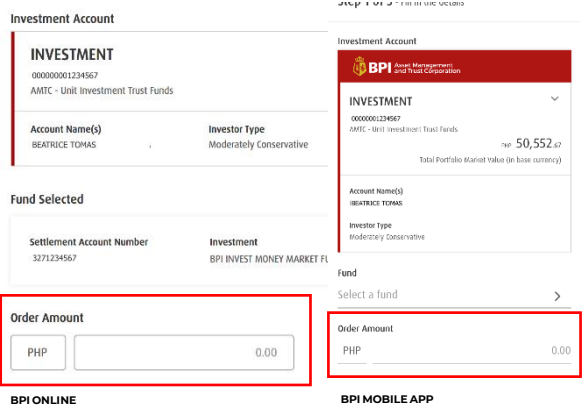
Investment Account

INVESTMENT
000000001234567
AMTC - Unit Investment Trust Funds

Account Name(s)
BEATRICE TOMAS

Investor Type
Moderately Conservative

Fund Selected

Settlement Account Number
3271234567

Investment
BPI INVEST MONEY MARKET FU

Order Amount

PHP
0.00

BPI ONLINE

Step 1 of 3 - Fill in the details

Investment Account

BPI Asset Management and Trust Corporation

INVESTMENT
000000001234567
AMTC - Unit Investment Trust Funds
PHP 50,552.57
Total Portfolio Market Value (in base currency)

Account Name(s)
BEATRICE TOMAS

Investor Type
Moderately Conservative

Fund
Select a fund

Order Amount
PHP
0.00

BPI MOBILE APP